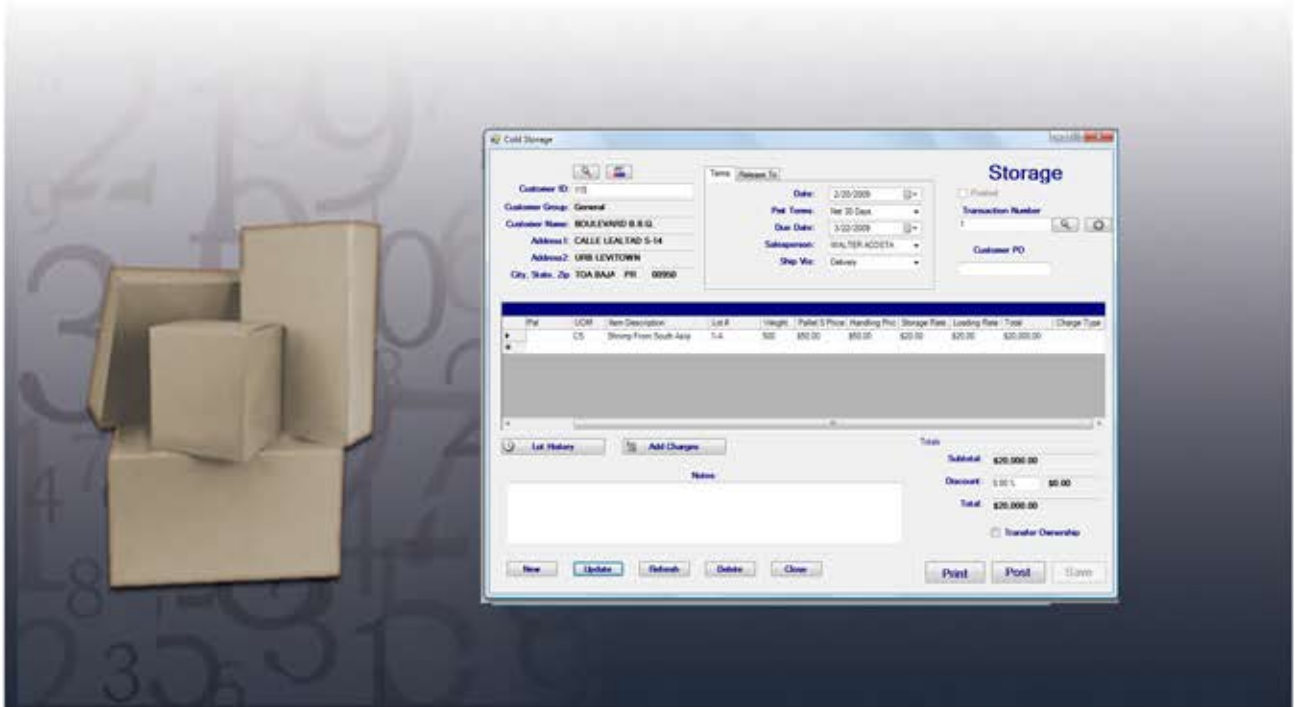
Cold Storage

Customer ID: 115
Customer Group: General
Customer Name: BOULEVARD B.B.Q.
Address1: CALLE LEALTAD S-14
Address2: URB LEVITOWN
City, State, Zip: TOA BAJA PR 00950

Terms | Release To

Date: 2/20/2009
Pmt Terms: Net 30 Days
Due Date: 3/22/2009
Salesperson: WALTER ACOSTA
Ship Via: Delivery

Storage

Posted
Transaction Number
1
Customer PO

| Pal | UOM | Item Description | Lot # | Weight | Pallet $ Price | Handling Pric | Storage Rate | Loading Rate | Total | Charge Type |
|---|---|---|---|---|---|---|---|---|---|---|
| | CS | Shrimp From South Asia | 1-A | 500 | $50.00 | $50.00 | $20.00 | $20.00 | $20,000.00 | |

Lot History
Add Charges

Notes:

Totals
Subtotal: $20,000.00
Discount: 0.00 % $0.00
Total: $20,000.00
Transfer Ownership

New Update Refresh Delete Close

Print Post Save